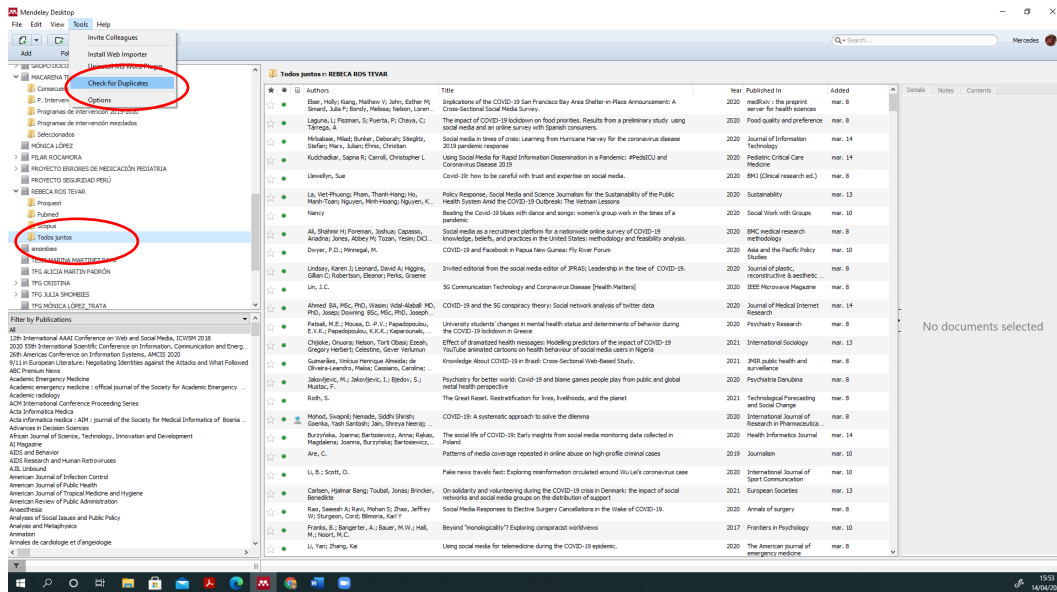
Mendeley Desktop
File Edit View Tools Help
Invite Colleagues
Install Web Importer
Uninstall MS Word Plugin
Check for Duplicates
Options
Add Fo
Q+ Search... Mercedes

MACARENA T
Consecue
P. Interven
Programas de intervención 2019-2020
Programas de intervención mezclados
Seleccionados
MÓNICA LÓPEZ
PILAR ROCAMORA
PROYECTO ERRORES DE MEDICACIÓN PEDIATRIA
PROYECTO SEGURIDAD PERÚ
REBECA ROS TEVAR
Proquest
Pubmed
Scopus
Todos juntos
smombies
TFG MARINA MARTINEZ
TFG ALICIA MARTIN PADRÓN
TFG CRISTINA
TFG JULIA SMOMBIES
TFG MÓNICA LÓPEZ_TRATA

Filter by Publications
All
12th International AAAI Conference on Web and Social Media, ICWSM 2018
2020 55th International Scientific Conference on Information, Communication and Energ...
26th Americas Conference on Information Systems, AMCIS 2020
9/11 in European Literature: Negotiating Identities against the Attacks and What Followed
ABC Premium News
Academic Emergency Medicine
Academic emergency medicine : official journal of the Society for Academic Emergency ...
Academic radiology
ACM International Conference Proceeding Series
Acta Informatica Medica
Acta informatica medica : AIM : journal of the Society for Medical Informatics of Bosnia ...
Advances in Decision Sciences
African Journal of Science, Technology, Innovation and Development
AI Magazine
AIDS and Behavior
AIDS Research and Human Retroviruses
AJIL Unbound
American Journal of Infection Control
American Journal of Public Health
American Journal of Tropical Medicine and Hygiene
American Review of Public Administration
Anaesthesia
Analyses of Social Issues and Public Policy
Analysis and Metaphysics
Animation
Annales de cardiologie et d'angeiologie

Todos juntos in REBECA ROS TEVAR

| Authors | Title | Year | Published In | Added |
|---|---|---|---|---|
| Elser, Holly; Kiang, Mathew V; John, Esther M; Simard, Julia F; Bondy, Melissa; Nelson, Loren... | Implications of the COVID-19 San Francisco Bay Area Shelter-in-Place Announcement: A Cross-Sectional Social Media Survey. | 2020 | medRxiv : the preprint server for health sciences | mar. 8 |
| Laguna, L; Fiszman, S; Puerta, P; Chaya, C; Tárrega, A | The impact of COVID-19 lockdown on food priorities. Results from a preliminary study using social media and an online survey with Spanish consumers. | 2020 | Food quality and preference | mar. 8 |
| Mirbabaie, Milad; Bunker, Deborah; Stieglitz, Stefan; Marx, Julian; Ehnis, Christian | Social media in times of crisis: Learning from Hurricane Harvey for the coronavirus disease 2019 pandemic response | 2020 | Journal of Information Technology | mar. 14 |
| Kudchadkar, Sapna R; Carroll, Christopher L | Using Social Media for Rapid Information Dissemination in a Pandemic: #PedsICU and Coronavirus Disease 2019 | 2020 | Pediatric Critical Care Medicine | mar. 14 |
| Llewellyn, Sue | Covid-19: how to be careful with trust and expertise on social media. | 2020 | BMJ (Clinical research ed.) | mar. 8 |
| La, Viet-Phuong; Pham, Thanh-Hang; Ho, Manh-Toan; Nguyen, Minh-Hoang; Nguyen, K... | Policy Response, Social Media and Science Journalism for the Sustainability of the Public Health System Amid the COVID-19 Outbreak: The Vietnam Lessons | 2020 | Sustainability | mar. 13 |
| Nancy | Beating the Covid-19 blues with dance and songs: women's group work in the times of a pandemic | 2020 | Social Work with Groups | mar. 10 |
| Ali, Shahmir H; Foreman, Joshua; Capasso, Ariadna; Jones, Abbey M; Tozan, Yesim; DiCl... | Social media as a recruitment platform for a nationwide online survey of COVID-19 knowledge, beliefs, and practices in the United States: methodology and feasibility analysis. | 2020 | BMC medical research methodology | mar. 8 |
| Dwyer, P.D.; Minnegal, M. | COVID-19 and Facebook in Papua New Guinea: Fly River Forum | 2020 | Asia and the Pacific Policy Studies | mar. 10 |
| Lindsay, Karen J; Leonard, David A; Higgins, Gillan C; Robertson, Eleanor; Perks, Graeme | Invited editorial from the social media editor of JPRAS; Leadership in the time of COVID-19. | 2020 | Journal of plastic, reconstructive & aesthetic ... | mar. 8 |
| Lin, J.C. | 5G Communication Technology and Coronavirus Disease [Health Matters] | 2020 | IEEE Microwave Magazine | mar. 8 |
| Ahmed BA, MSc, PhD, Wasim; Vidal-Alaball MD, PhD, Josep; Downing BSc, MSc, PhD, Joseph... | COVID-19 and the 5G conspiracy theory: Social network analysis of twitter data | 2020 | Journal of Medical Internet Research | mar. 14 |
| Patsali, M.E.; Mousa, D.-P.V.; Papadopoulou, E.V.K.; Papadopoulou, K.K.K.; Kaparounaki, ... | University students' changes in mental health status and determinants of behavior during the COVID-19 lockdown in Greece | 2020 | Psychiatry Research | mar. 8 |
| Chijioke, Onuora; Nelson, Torti Obasi; Ezeah, Gregory Herbert; Celestine, Gever Verlumun | Effect of dramatized health messages: Modelling predictors of the impact of COVID-19 YouTube animated cartoons on health behaviour of social media users in Nigeria | 2021 | International Sociology | mar. 13 |
| Guimarães, Vinicius Henrique Almeida; de Oliveira-Leandro, Maiza; Cassiano, Carolina; ... | Knowledge About COVID-19 in Brazil: Cross-Sectional Web-Based Study. | 2021 | JMIR public health and surveillance | mar. 8 |
| Jakovljevic, M.; Jakovljevic, I.; Bjedov, S.; Mustac, F. | Psychiatry for better world: Covid-19 and blame games people play from public and global metal health perspective | 2020 | Psychiatria Danubina | mar. 8 |
| Roth, S. | The Great Reset. Restratification for lives, livelihoods, and the planet | 2021 | Technological Forecasting and Social Change | mar. 8 |
| Mohod, Swapnil; Nemade, Siddhi Shirish; Goenka, Yash Santosh; Jain, Shreya Neeraj; ... | COVID-19: A systematic approach to solve the dilemma | 2020 | International Journal of Research in Pharmaceutica... | mar. 8 |
| Burzyńska, Joanna; Bartosiewicz, Anna; Rękas, Magdalena; Joanna, Burzyńska; Bartosiewicz, ... | The social life of COVID-19: Early insights from social media monitoring data collected in Poland | 2020 | Health Informatics Journal | mar. 14 |
| Are, C. | Patterns of media coverage repeated in online abuse on high-profile criminal cases | 2019 | Journalism | mar. 10 |
| Li, B.; Scott, O. | Fake news travels fast: Exploring misinformation circulated around Wu Lei's coronavirus case | 2020 | International Journal of Sport Communication | mar. 10 |
| Carlsen, Hjalmar Bang; Toubøl, Jonas; Brincker, Benedikte | On solidarity and volunteering during the COVID-19 crisis in Denmark: the impact of social networks and social media groups on the distribution of support | 2021 | European Societies | mar. 13 |
| Rao, Saieesh A; Ravi, Mohan S; Zhao, Jeffrey W; Sturgeon, Cord; Bilimoria, Karl Y | Social Media Responses to Elective Surgery Cancellations in the Wake of COVID-19. | 2020 | Annals of surgery | mar. 8 |
| Franks, B.; Bangerter, A.; Bauer, M.W.; Hall, M.; Noort, M.C. | Beyond "monologicality"? Exploring conspiracist worldviews | 2017 | Frontiers in Psychology | mar. 10 |
| Li, Yan; Zhang, Kai | Using social media for telemedicine during the COVID-19 epidemic. | 2020 | The American journal of emergency medicine | mar. 8 |

Details Notes Contents
No documents selected
15:53
14/04/20